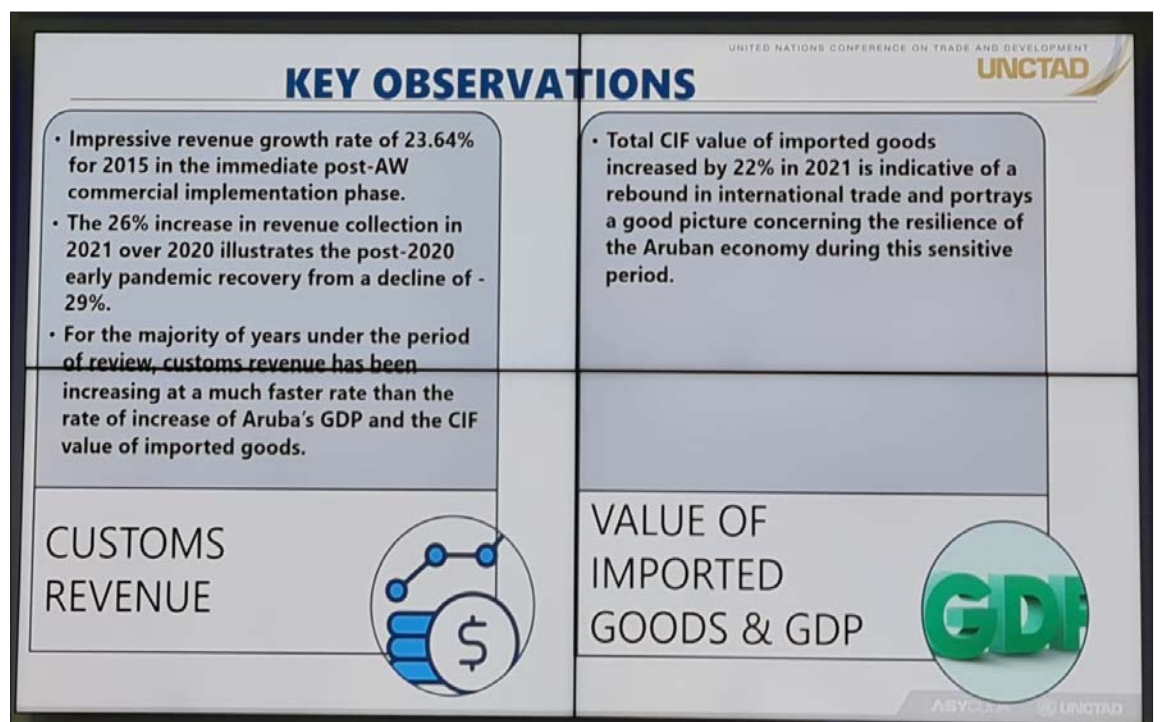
UNITED NATIONS CONFERENCE ON TRADE AND DEVELOPMENT
UNCTAD

KEY OBSERVATIONS

• Impressive revenue growth rate of 23.64% for 2015 in the immediate post-AW commercial implementation phase.
• The 26% increase in revenue collection in 2021 over 2020 illustrates the post-2020 early pandemic recovery from a decline of -29%.
• For the majority of years under the period of review, customs revenue has been increasing at a much faster rate than the rate of increase of Aruba's GDP and the CIF value of imported goods.

CUSTOMS REVENUE

$

• Total CIF value of imported goods increased by 22% in 2021 is indicative of a rebound in international trade and portrays a good picture concerning the resilience of the Aruban economy during this sensitive period.

VALUE OF IMPORTED GOODS & GDP

GDP

ASY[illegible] UNCTAD